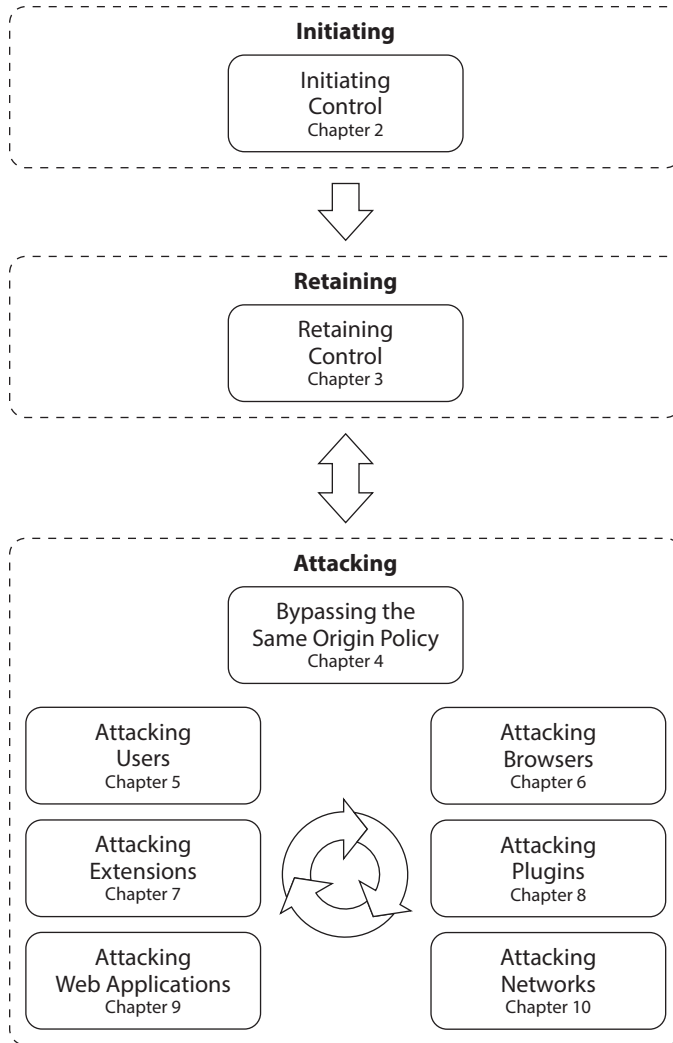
**Initiating**

Initiating Control
Chapter 2

**Retaining**

Retaining Control
Chapter 3

**Attacking**

Bypassing the Same Origin Policy
Chapter 4

Attacking Users
Chapter 5

Attacking Extensions
Chapter 7

Attacking Web Applications
Chapter 9

Attacking Browsers
Chapter 6

Attacking Plugins
Chapter 8

Attacking Networks
Chapter 10